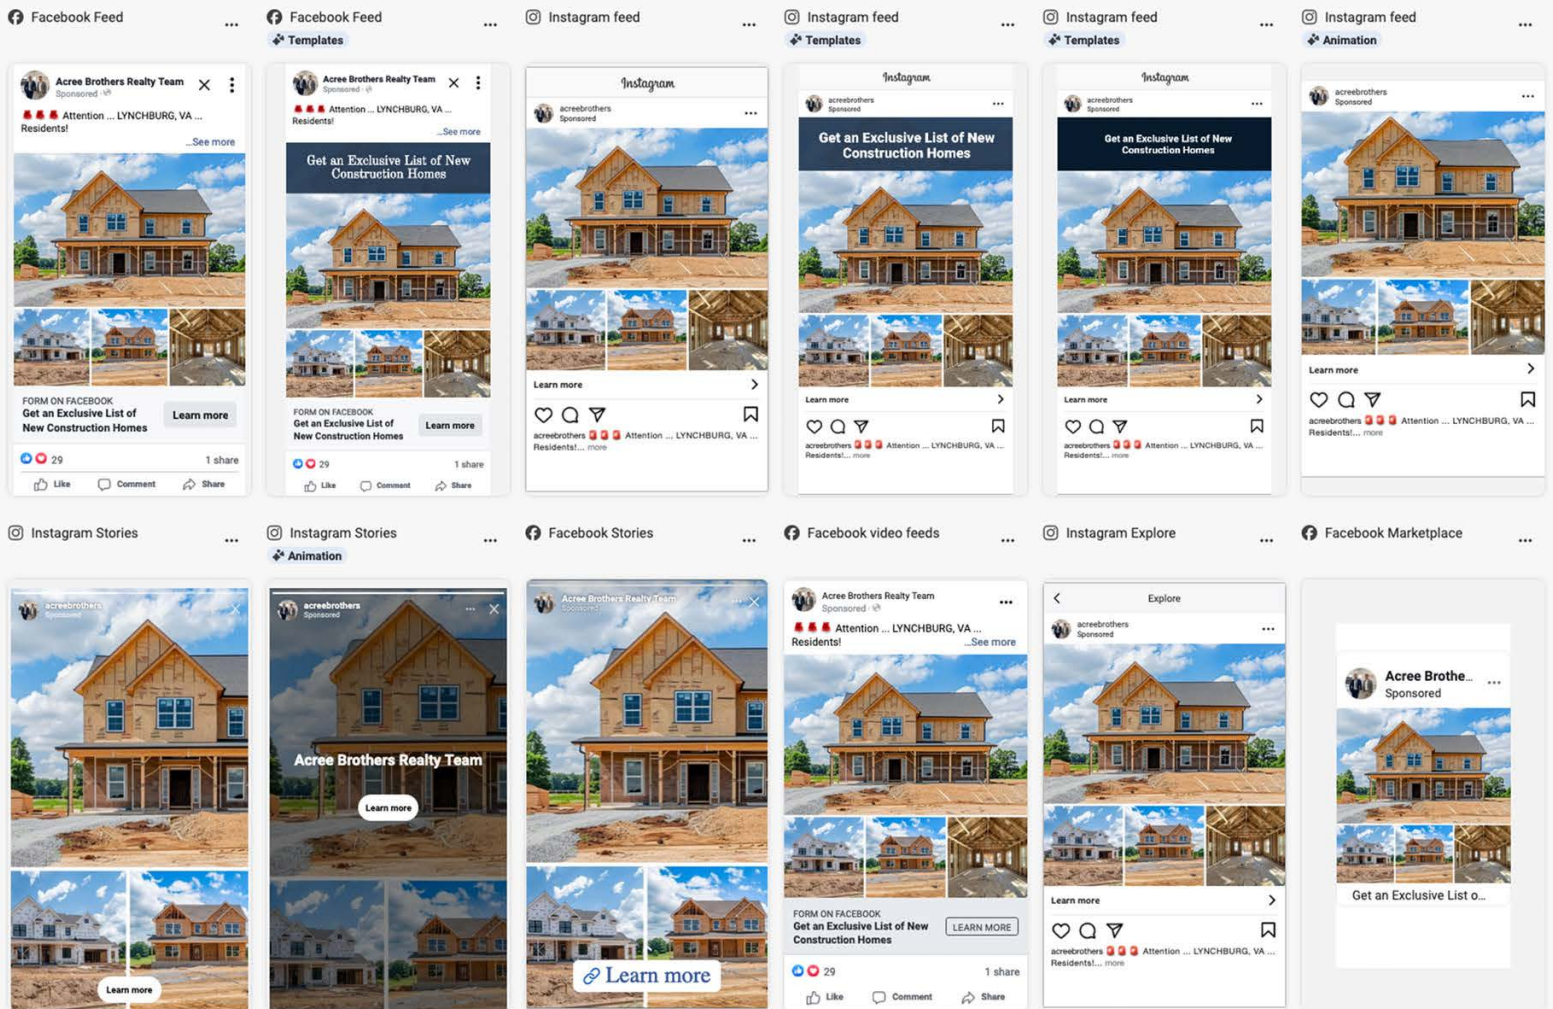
Facebook Feed ...

Acree Brothers Realty Team
Sponsored
Attention ... LYNCHBURG, VA ... Residents!
...See more
FORM ON FACEBOOK
Get an Exclusive List of New Construction Homes
Learn more
29 1 share
Like Comment Share

Facebook Feed ...
Templates

Acree Brothers Realty Team
Sponsored
Attention ... LYNCHBURG, VA ... Residents!
...See more
Get an Exclusive List of New Construction Homes
FORM ON FACEBOOK
Get an Exclusive List of New Construction Homes
Learn more
29 1 share
Like Comment Share

Instagram feed ...

Instagram
acreebrothers
Sponsored
Learn more
acreebrothers Attention ... LYNCHBURG, VA ... Residents!... more

Instagram feed ...
Templates

Instagram
acreebrothers
Sponsored
Get an Exclusive List of New Construction Homes
Learn more
acreebrothers Attention ... LYNCHBURG, VA ... Residents!... more

Instagram feed ...
Templates

Instagram
acreebrothers
Sponsored
Get an Exclusive List of New Construction Homes
Learn more
acreebrothers Attention ... LYNCHBURG, VA ... Residents!... more

Instagram feed ...
Animation

acreebrothers
Sponsored
Learn more
acreebrothers Attention ... LYNCHBURG, VA ... Residents!... more

Instagram Stories ...

acreebrothers
Sponsored
Learn more

Instagram Stories ...
Animation

acreebrothers
Sponsored
Acree Brothers Realty Team
Learn more

Facebook Stories ...

Acree Brothers Realty Team
Sponsored
Learn more

Facebook video feeds ...

Acree Brothers Realty Team
Sponsored
Attention ... LYNCHBURG, VA ... Residents!
...See more
FORM ON FACEBOOK
Get an Exclusive List of New Construction Homes
LEARN MORE
29 1 share
Like Comment Share

Instagram Explore ...

Explore
acreebrothers
Sponsored
Learn more
acreebrothers Attention ... LYNCHBURG, VA ... Residents!... more

Facebook Marketplace ...

Acree Brothe... ...
Sponsored
Get an Exclusive List o...